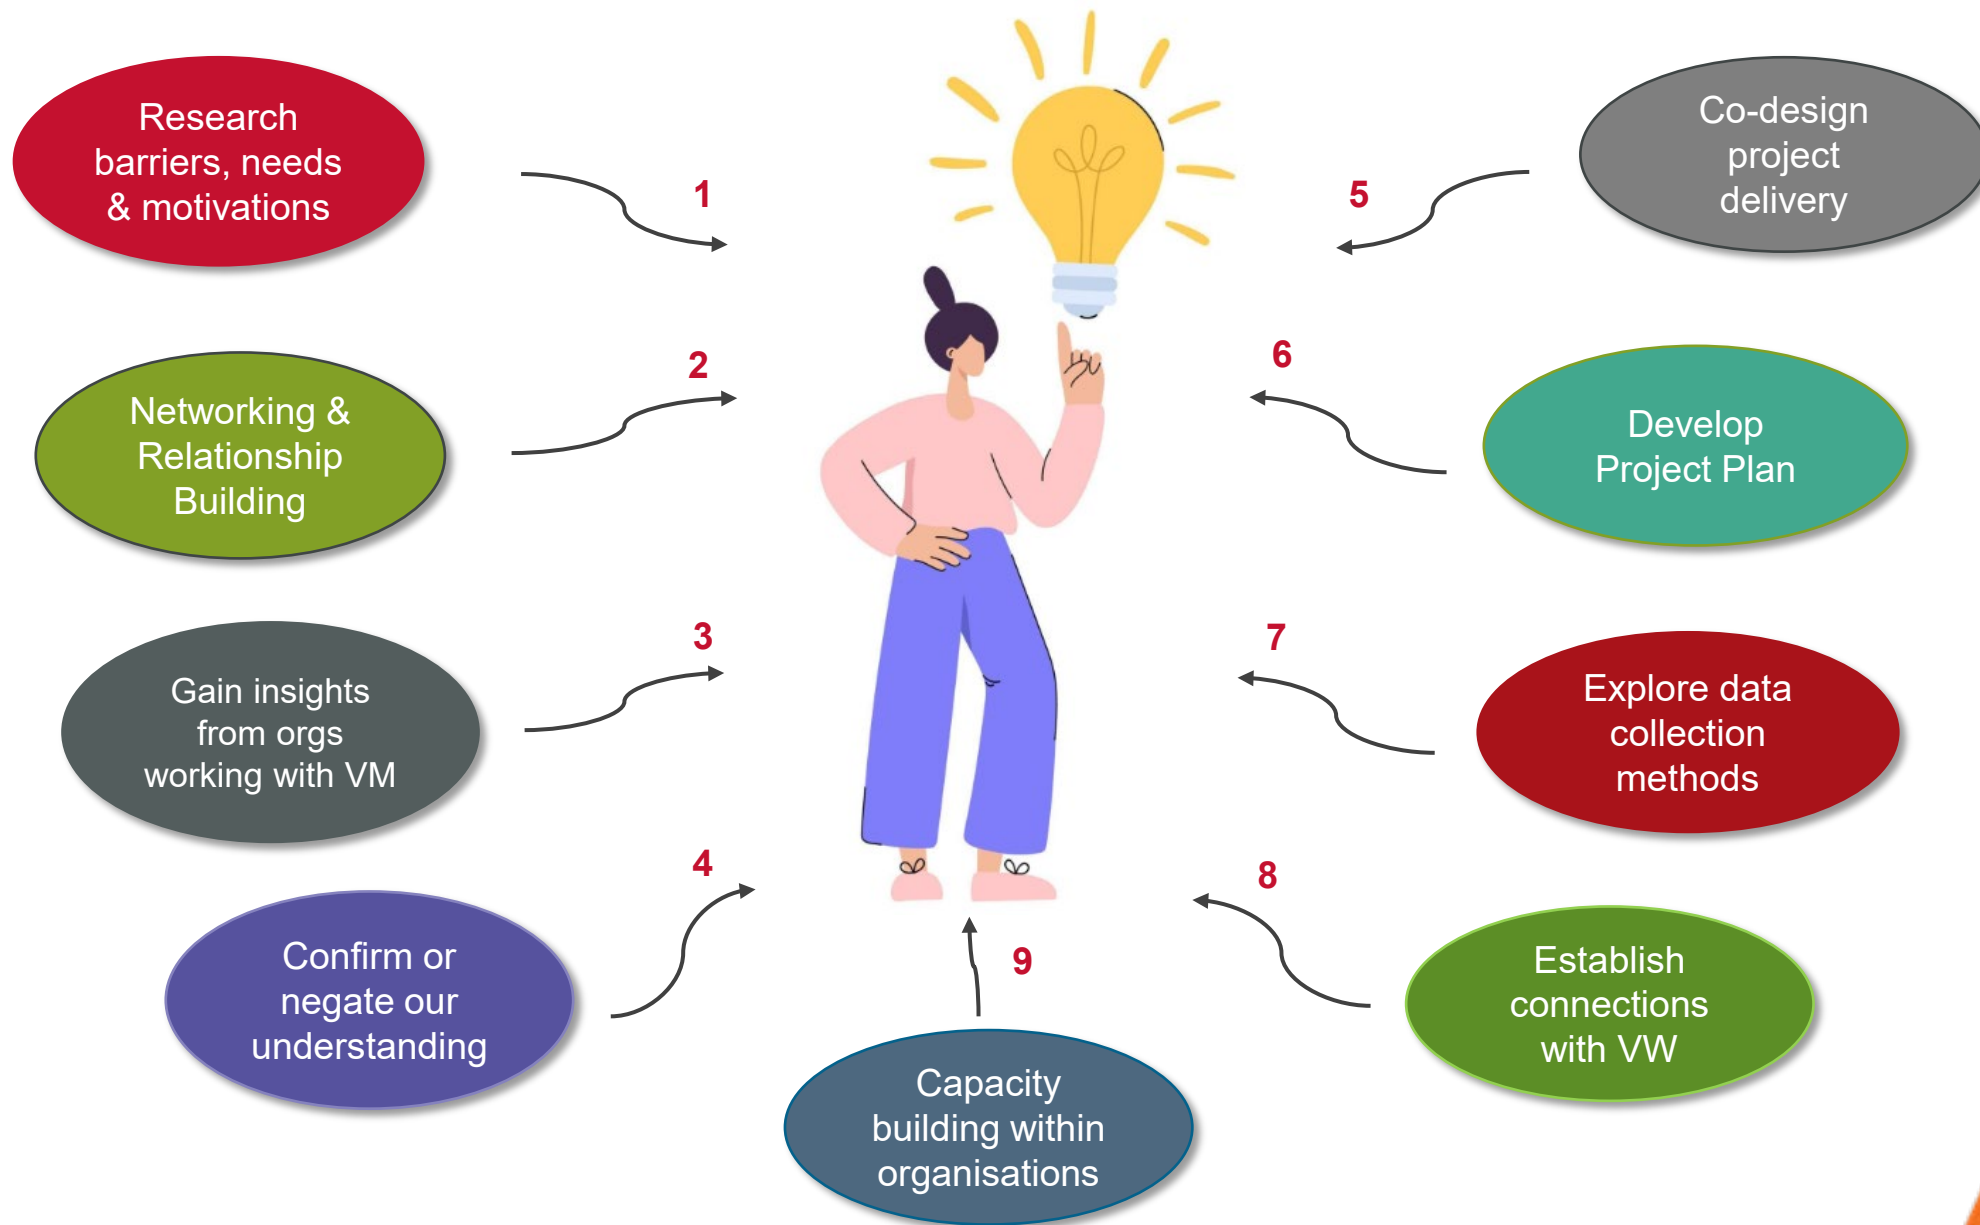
Research barriers, needs & motivations

1

5

Co-design project delivery

Networking & Relationship Building

2

6

Develop Project Plan

Gain insights from orgs working with VM

3

7

Explore data collection methods

4

Confirm or negate our understanding

9

8

Establish connections with VW

Capacity building within organisations